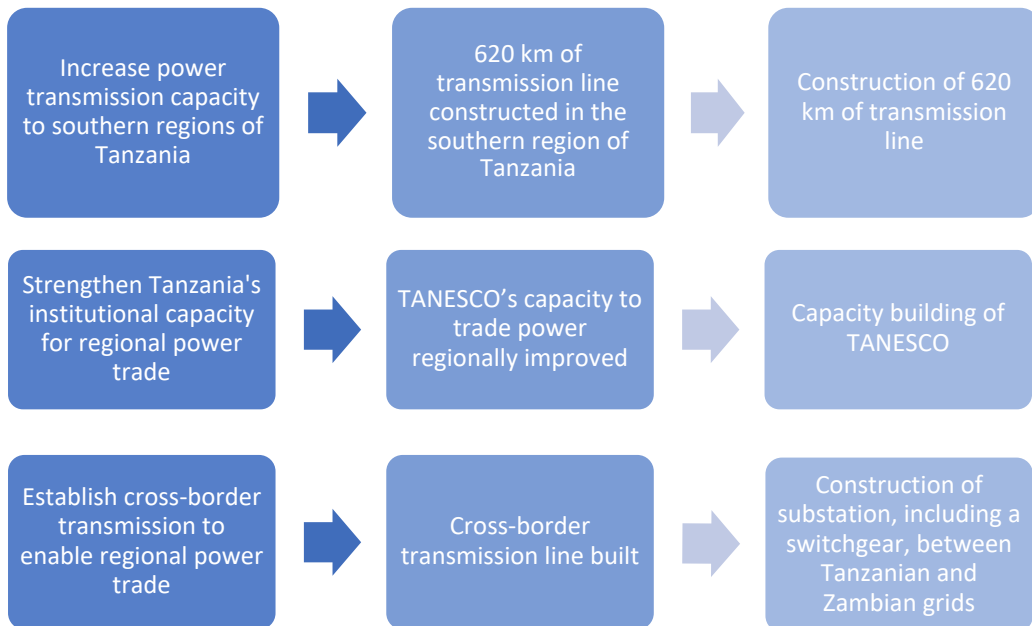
Increase power transmission capacity to southern regions of Tanzania

620 km of transmission line constructed in the southern region of Tanzania

Construction of 620 km of transmission line

Strengthen Tanzania's institutional capacity for regional power trade

TANESCO’s capacity to trade power regionally improved

Capacity building of TANESCO

Establish cross-border transmission to enable regional power trade

Cross-border transmission line built

Construction of substation, including a switchgear, between Tanzanian and Zambian grids